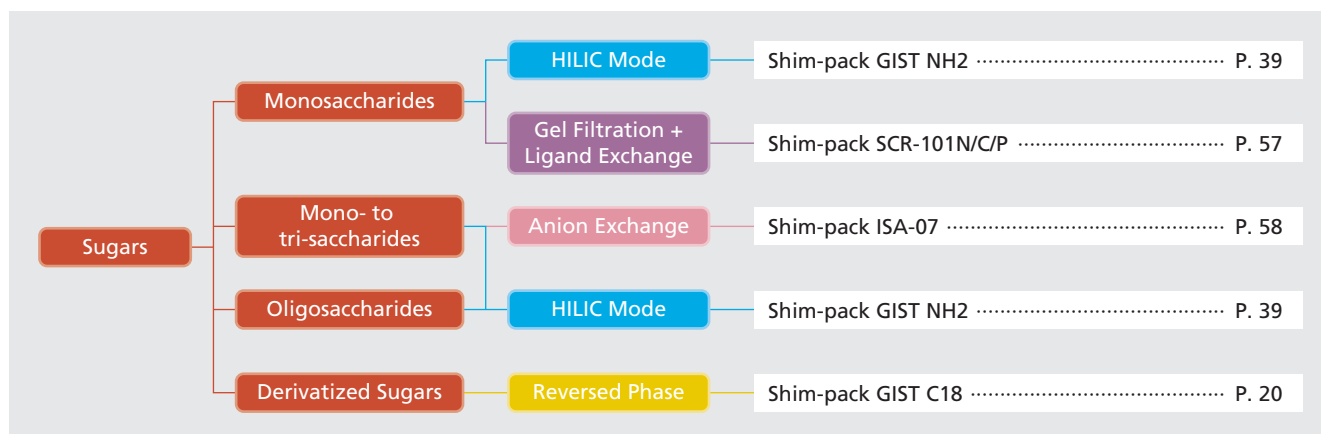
Sugars

Monosaccharides

HILIC Mode

Shim-pack GIST NH2 ························· P. 39

Gel Filtration + Ligand Exchange

Shim-pack SCR-101N/C/P ························· P. 57

Mono- to tri-saccharides

Anion Exchange

Shim-pack ISA-07 ························· P. 58

Oligosaccharides

HILIC Mode

Shim-pack GIST NH2 ························· P. 39

Derivatized Sugars

Reversed Phase

Shim-pack GIST C18 ························· P. 20